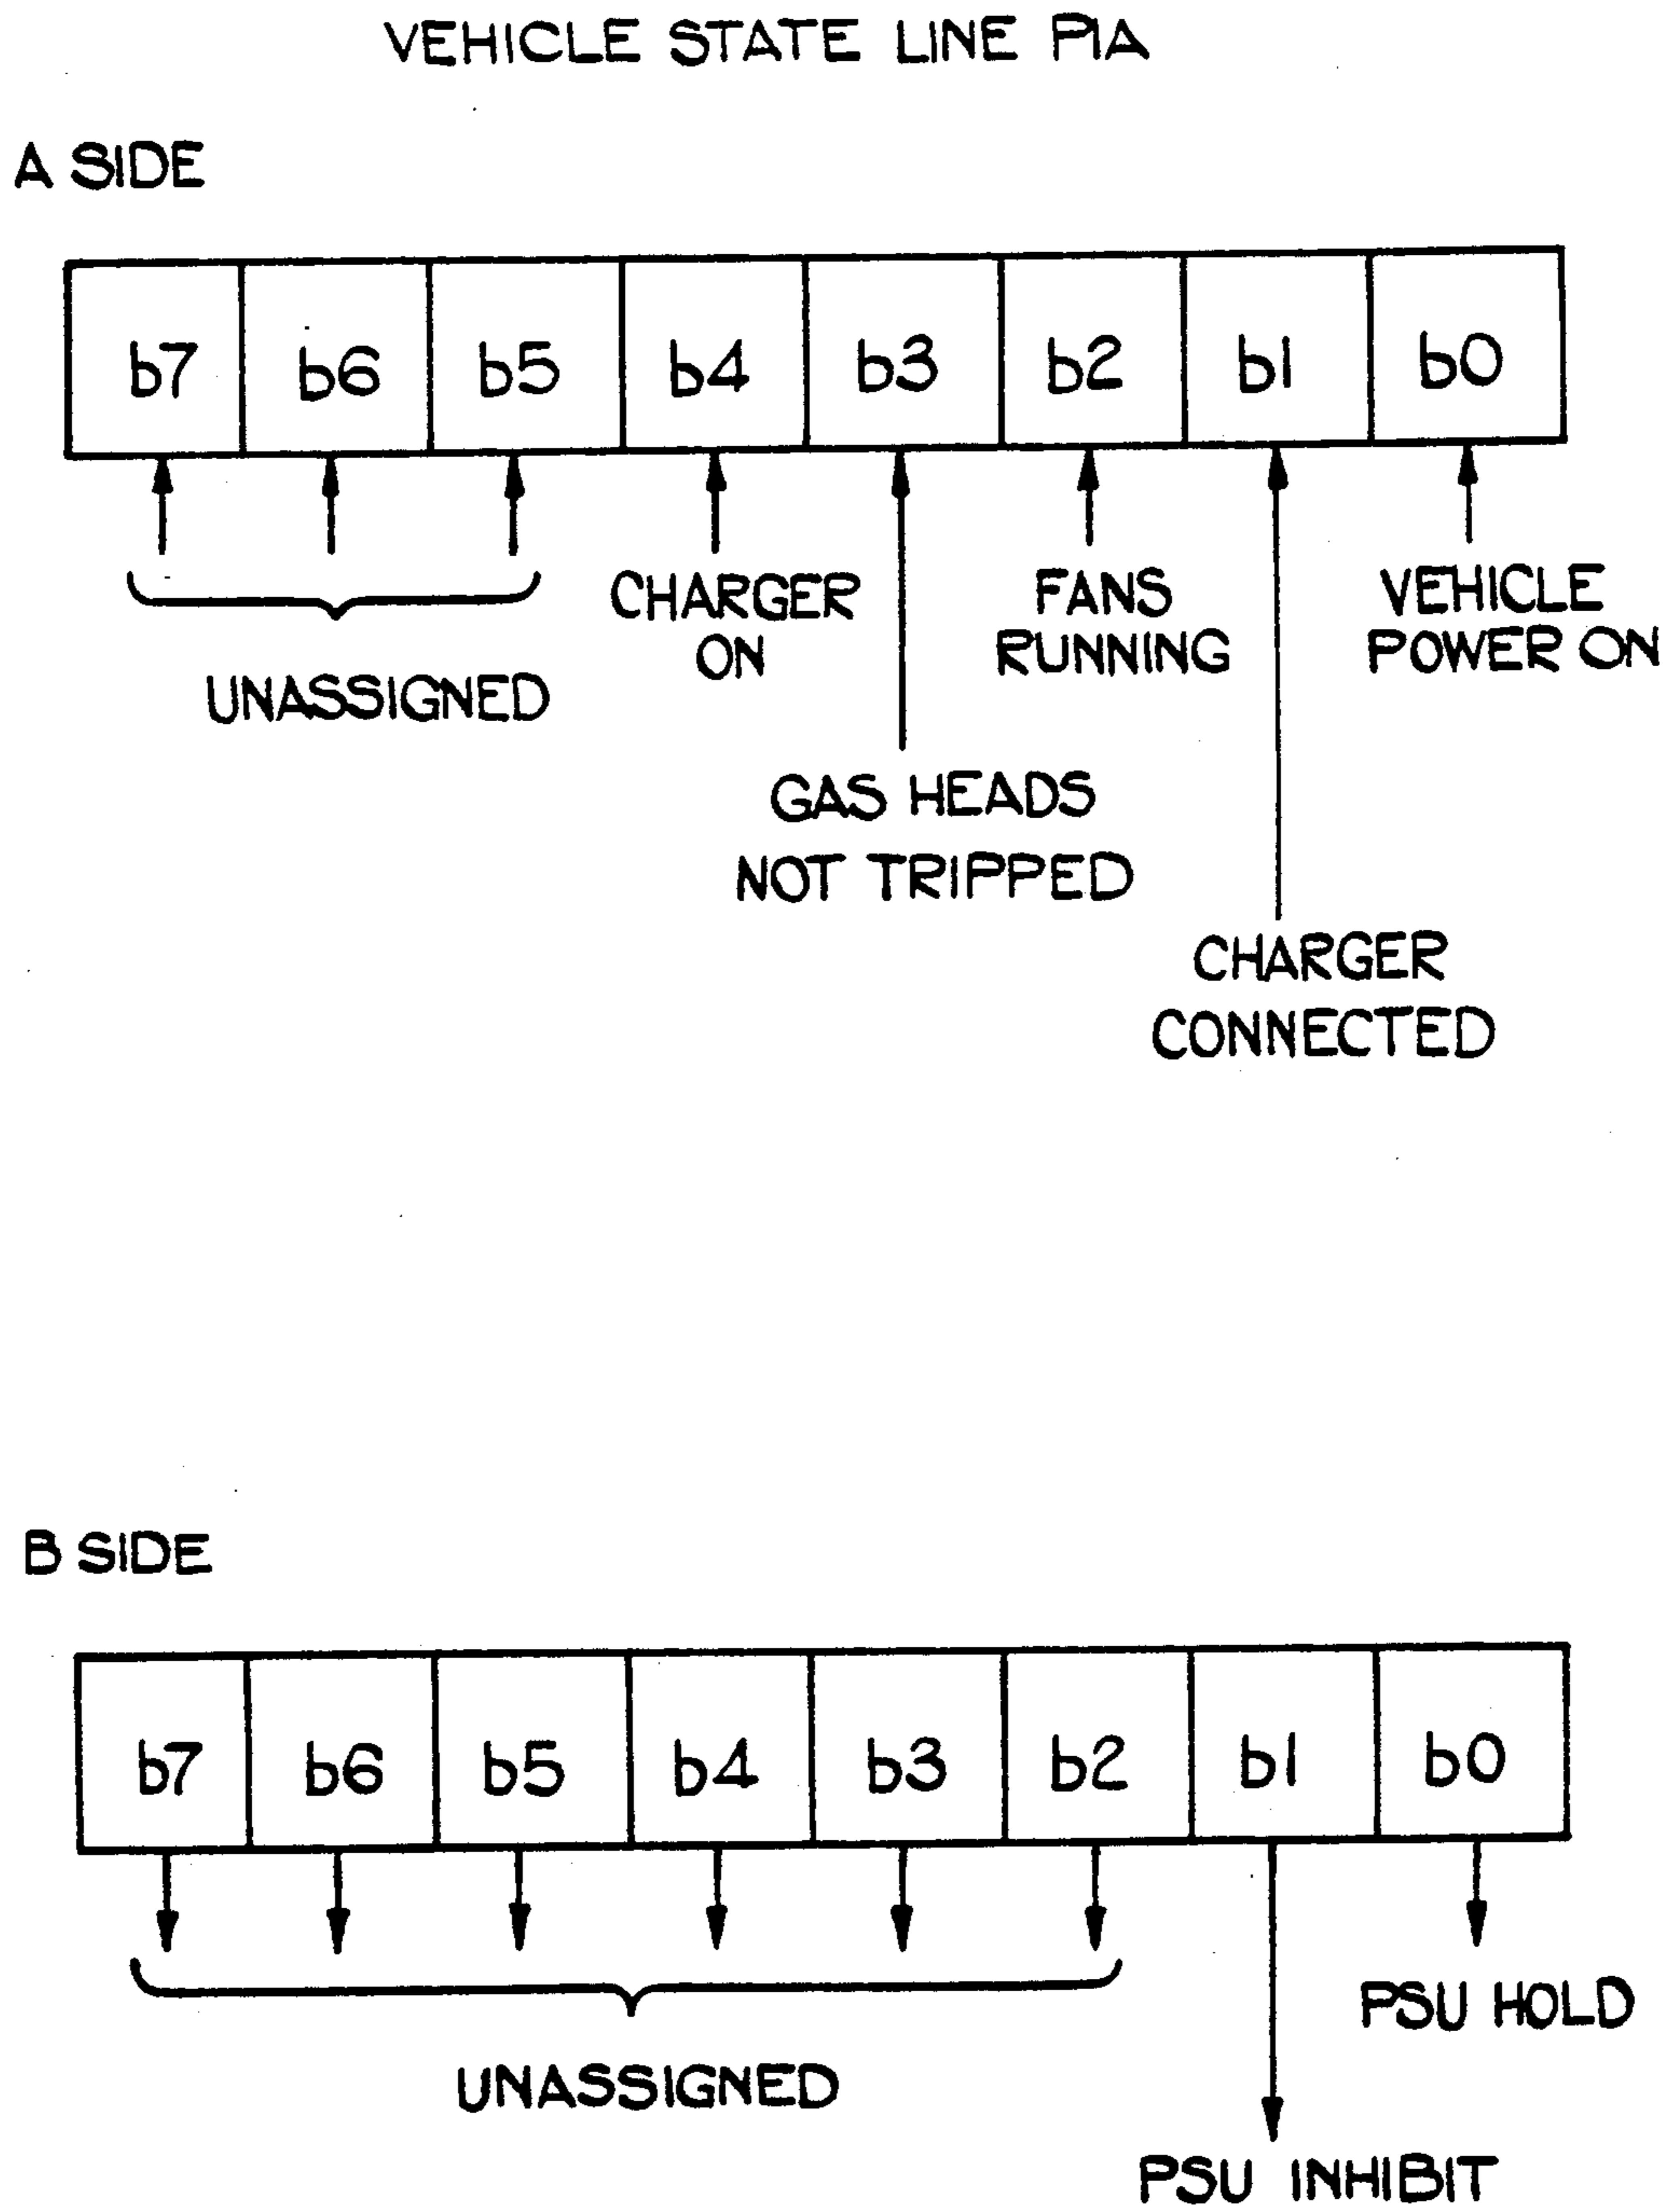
VEHICLE STATE LINE PIA

A SIDE

| b7 | b6 | b5 | b4 | b3 | b2 | b1 | b0 |
|---|---|---|---|---|---|---|---|

UNASSIGNED

CHARGER ON

FANS RUNNING

VEHICLE POWER ON

GAS HEADS NOT TRIPPED

CHARGER CONNECTED

B SIDE

| b7 | b6 | b5 | b4 | b3 | b2 | b1 | b0 |
|---|---|---|---|---|---|---|---|

PSU HOLD

UNASSIGNED

PSU INHIBIT